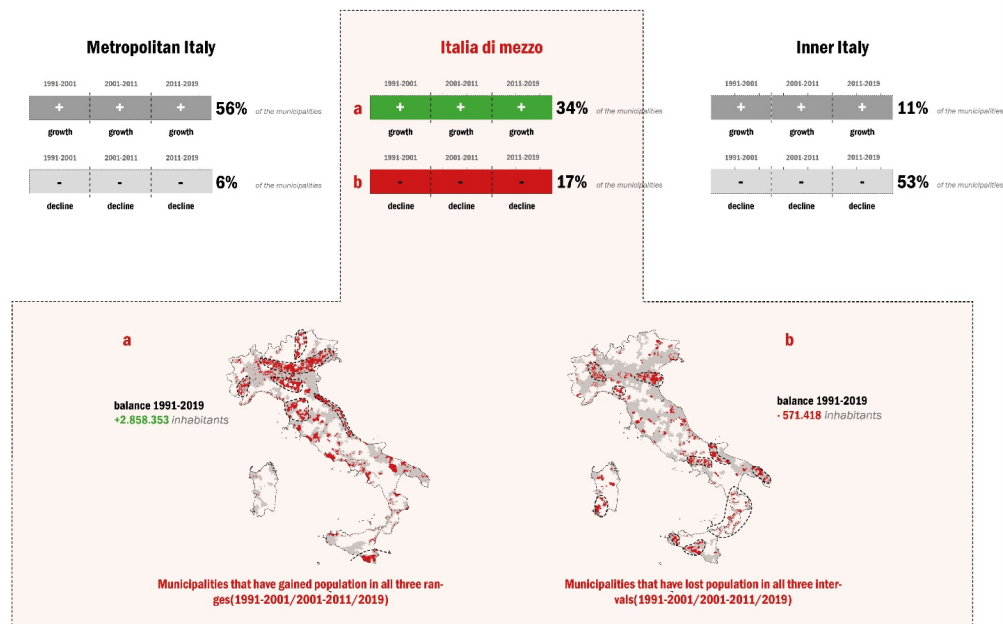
Metropolitan Italy

| 1991-2001 | 2001-2011 | 2011-2019 |
|---|---|---|
| + | + | + |
| growth | growth | growth |

56% of the municipalities

| 1991-2001 | 2001-2011 | 2011-2019 |
|---|---|---|
| - | - | - |
| decline | decline | decline |

6% of the municipalities

Italia di mezzo

a

| 1991-2001 | 2001-2011 | 2011-2019 |
|---|---|---|
| + | + | + |
| growth | growth | growth |

34% of the municipalities

b

| 1991-2001 | 2001-2011 | 2011-2019 |
|---|---|---|
| - | - | - |
| decline | decline | decline |

17% of the municipalities

Inner Italy

| 1991-2001 | 2001-2011 | 2011-2019 |
|---|---|---|
| + | + | + |
| growth | growth | growth |

11% of the municipalities

| 1991-2001 | 2001-2011 | 2011-2019 |
|---|---|---|
| - | - | - |
| decline | decline | decline |

53% of the municipalities

a

balance 1991-2019
+2.858.353 inhabitants

Municipalities that have gained population in all three ranges(1991-2001/2001-2011/2019)

b

balance 1991-2019
- 571.418 inhabitants

Municipalities that have lost population in all three intervals(1991-2001/2001-2011/2019)